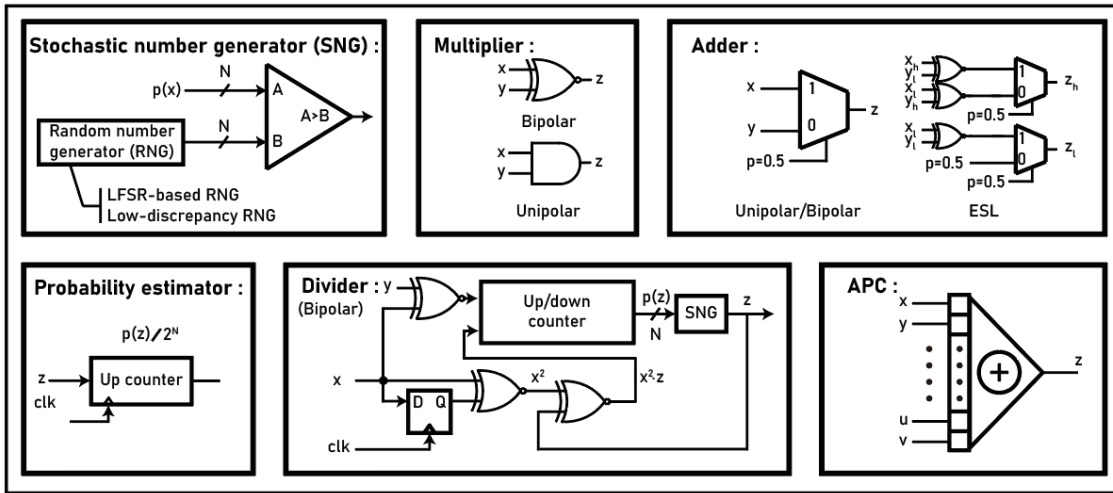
Stochastic number generator (SNG) :

p(x)
N
A
A>B
Random number generator (RNG)
N
B
LFSR-based RNG
Low-discrepancy RNG

Multiplier :

x
y
z
Bipolar
x
y
z
Unipolar

Adder :

x
1
y
0
z
p=0.5
Unipolar/Bipolar
$x_h$
$y_l$
$x_l$
$y_h$
1
0
$z_h$
p=0.5
$x_l$
$y_l$
1
0
$z_l$
p=0.5
p=0.5
ESL

Probability estimator :

p(z)/$2^N$
z
Up counter
clk

Divider : y
(Bipolar)
Up/down counter
p(z)
N
SNG
z
x
D Q
$x^2$
$x^2 \cdot z$
clk

APC :

x
y
u
v
z